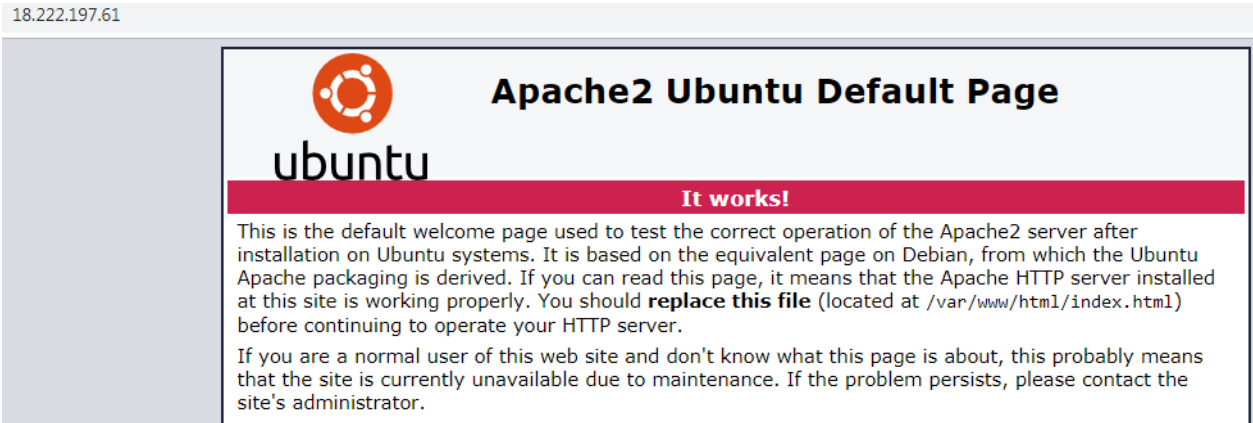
18.222.197.61

ubuntu

Apache2 Ubuntu Default Page

It works!

This is the default welcome page used to test the correct operation of the Apache2 server after installation on Ubuntu systems. It is based on the equivalent page on Debian, from which the Ubuntu Apache packaging is derived. If you can read this page, it means that the Apache HTTP server installed at this site is working properly. You should **replace this file** (located at /var/www/html/index.html) before continuing to operate your HTTP server.

If you are a normal user of this web site and don't know what this page is about, this probably means that the site is currently unavailable due to maintenance. If the problem persists, please contact the site's administrator.